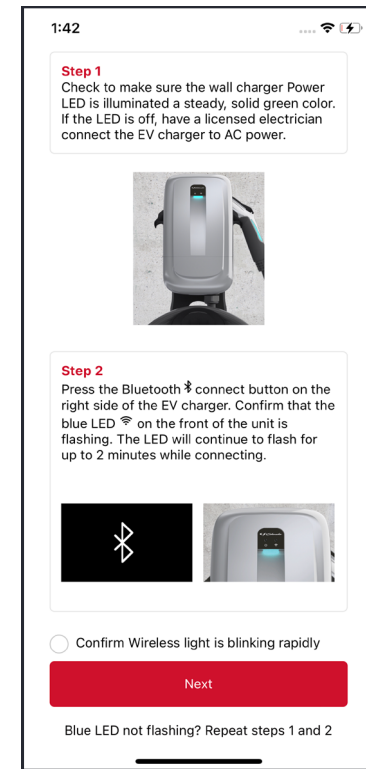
1:42

Step 1
Check to make sure the wall charger Power LED is illuminated a steady, solid green color. If the LED is off, have a licensed electrician connect the EV charger to AC power.

Step 2
Press the Bluetooth connect button on the right side of the EV charger. Confirm that the blue LED on the front of the unit is flashing. The LED will continue to flash for up to 2 minutes while connecting.

Confirm Wireless light is blinking rapidly

Next

Blue LED not flashing? Repeat steps 1 and 2